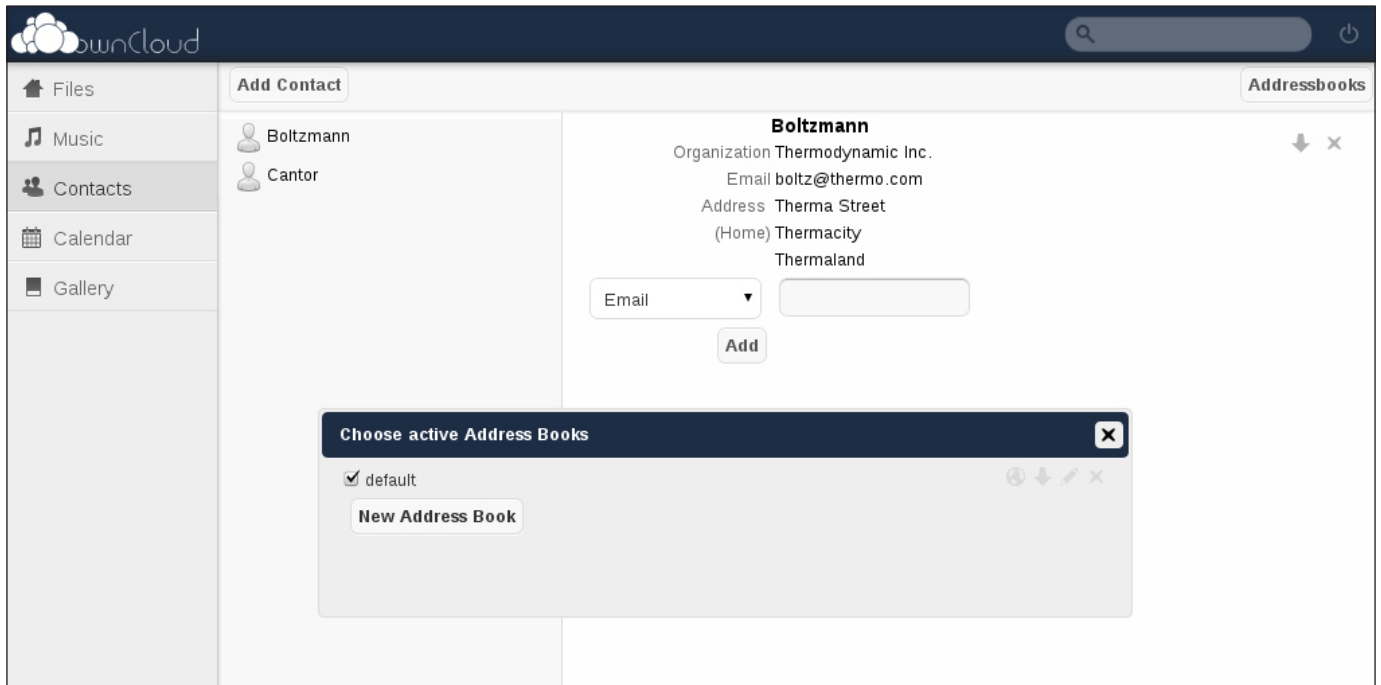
ownCloud

Files
Music
Contacts
Calendar
Gallery

Add Contact
Addressbooks

Boltzmann
Cantor

Boltzmann
Organization Thermodynamic Inc.
Email boltz@thermo.com
Address (Home) Therma Street
Thermacity
Thermaland

Email
Add

Choose active Address Books
default
New Address Book